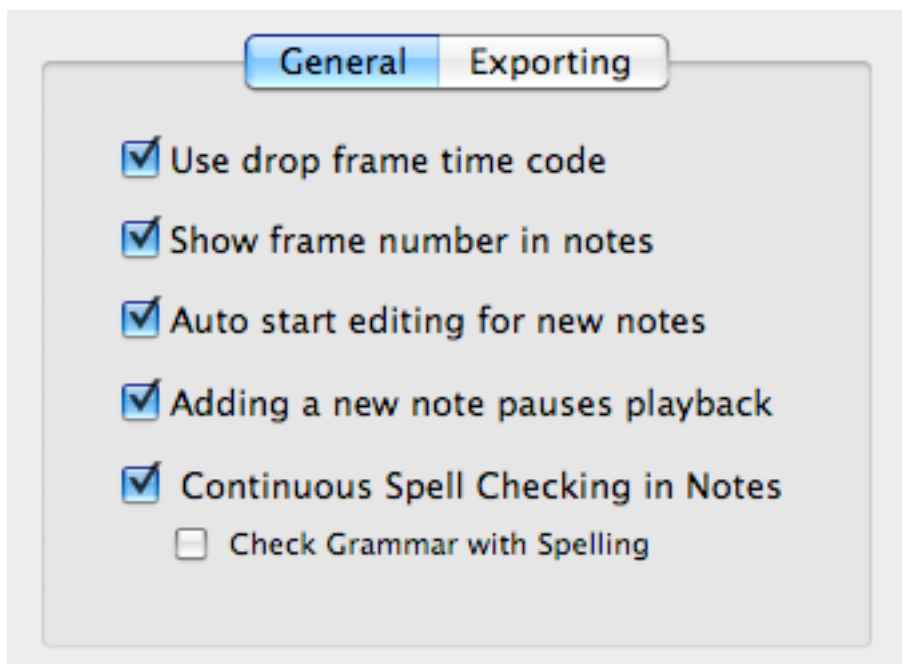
General Exporting

Use drop frame time code

Show frame number in notes

Auto start editing for new notes

Adding a new note pauses playback

Continuous Spell Checking in Notes

Check Grammar with Spelling